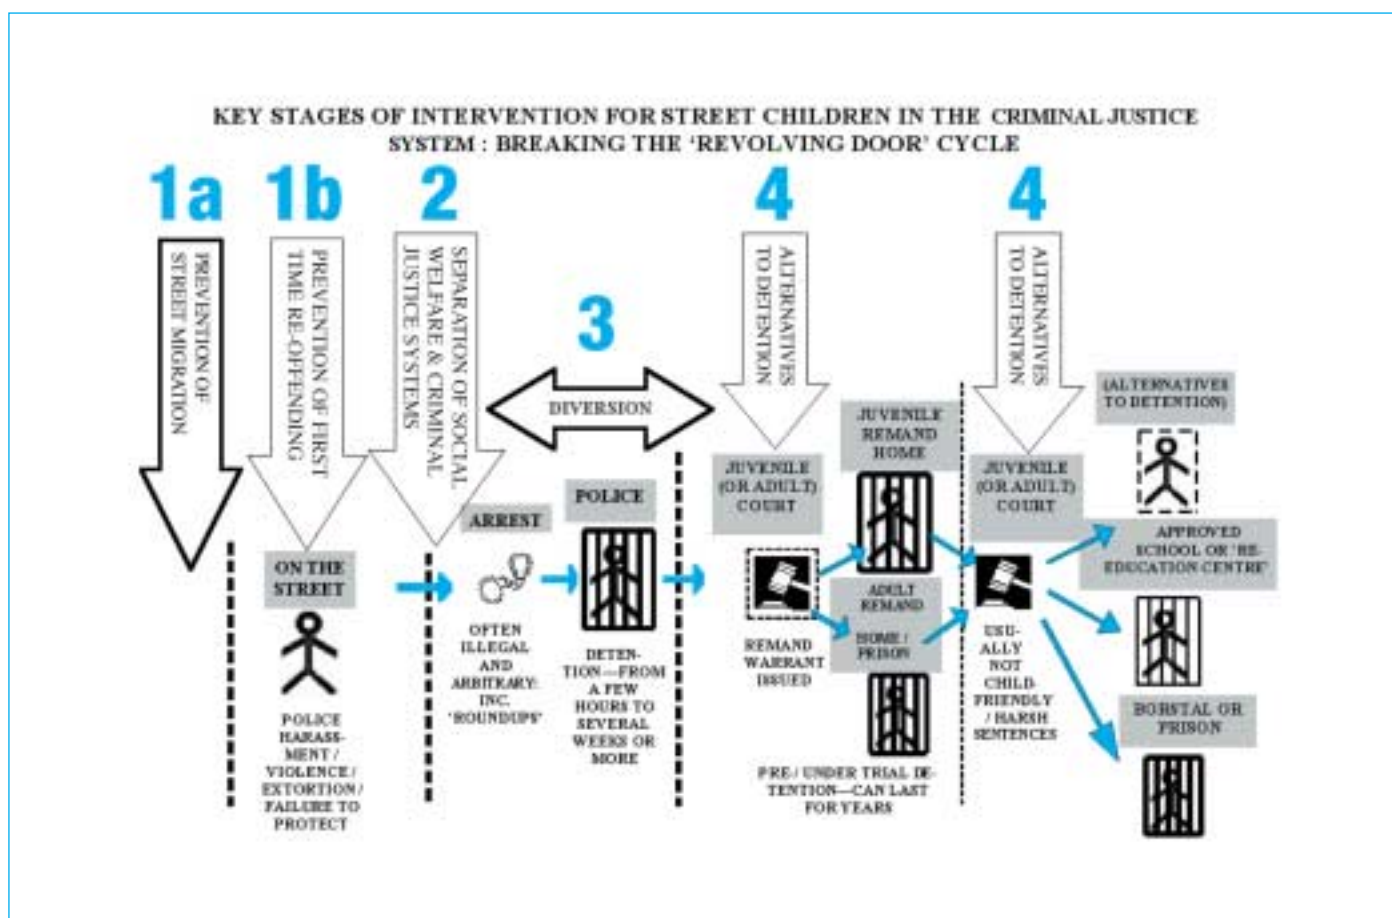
KEY STAGES OF INTERVENTION FOR STREET CHILDREN IN THE CRIMINAL JUSTICE SYSTEM : BREAKING THE 'REVOLVING DOOR' CYCLE

1a

PREVENTION OF STREET MIGRATION

1b

PREVENTION OF FIRST TIME RE-OFFENDING

2

SEPARATION OF SOCIAL WELFARE & CRIMINAL JUSTICE SYSTEMS

3

DIVERSION

4

ALTERNATIVES TO DETENTION

4

ALTERNATIVES TO DETENTION

ON THE STREET

POLICE HARASSMENT / VIOLENCE / EXTORTION / FAILURE TO PROTECT

ARREST

OFTEN ILLEGAL AND ARBITRARY: INC. 'ROUNDUPS'

POLICE

DETENTION—FROM A FEW HOURS TO SEVERAL WEEKS OR MORE

JUVENILE (OR ADULT) COURT

REMAND WARRANT ISSUED

JUVENILE REMAND HOME

ADULT REMAND HOME / PRISON

PRE-/ UNDER TRIAL DETENTION—CAN LAST FOR YEARS

JUVENILE (OR ADULT) COURT

USUALLY NOT CHILD FRIENDLY / HARSH SENTENCES

(ALTERNATIVES TO DETENTION)

APPROVED SCHOOL OR 'RE-EDUCATION CENTRE'

BORSTAL OR PRISON